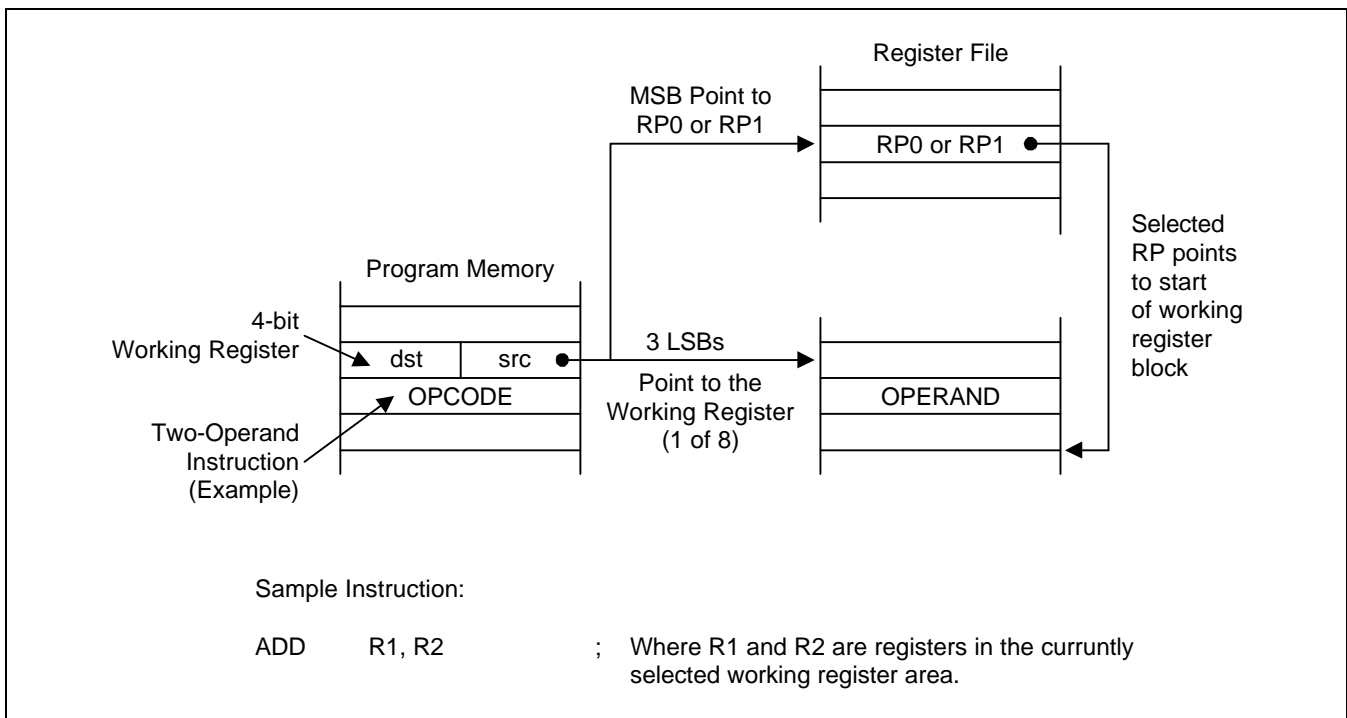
Register File

MSB Point to RP0 or RP1

RP0 or RP1

Selected RP points to start of working register block

Program Memory

4-bit Working Register

dst

src

3 LSBs

OPCODE

Point to the Working Register (1 of 8)

OPERAND

Two-Operand Instruction (Example)

Sample Instruction:

ADD R1, R2 ; Where R1 and R2 are registers in the curruntly selected working register area.